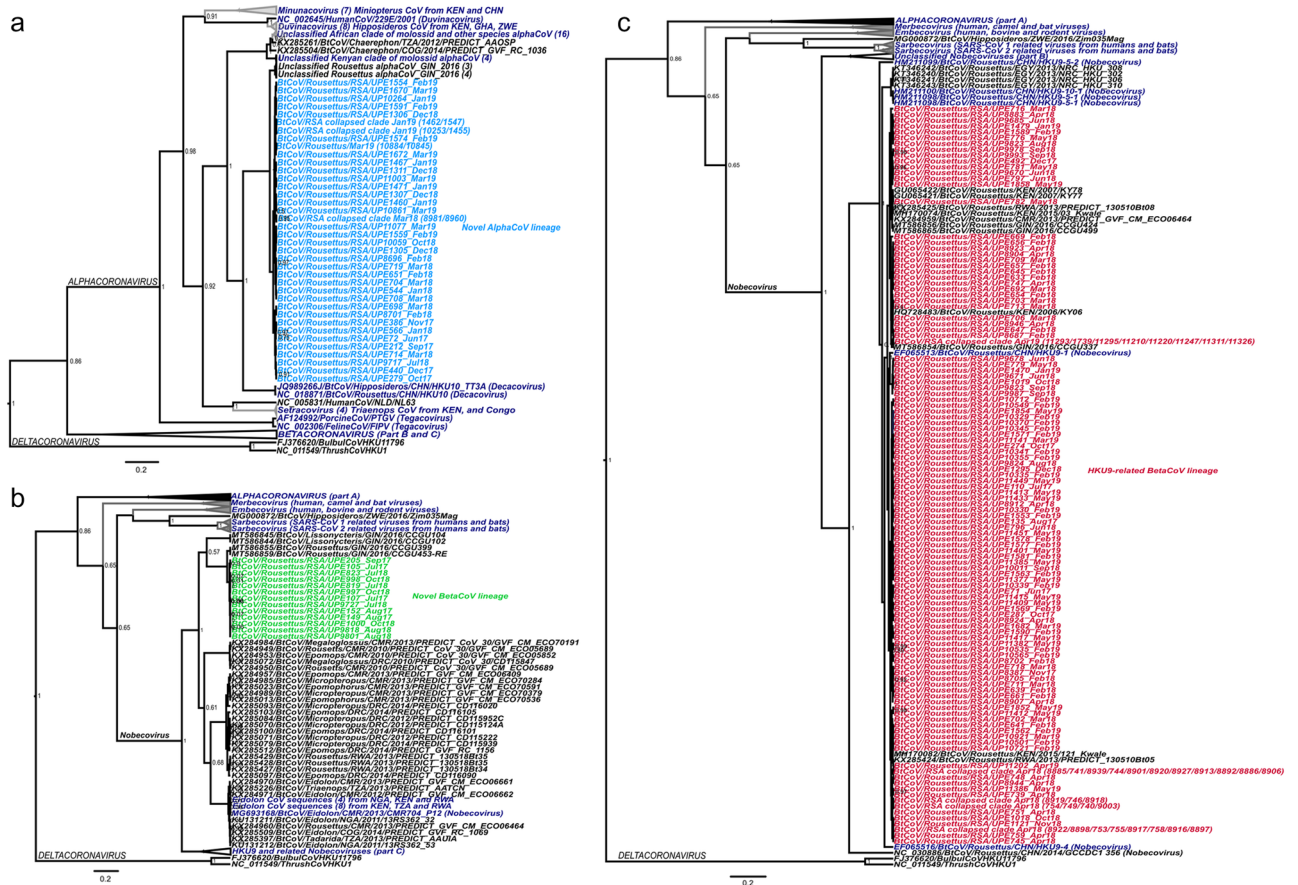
a

Minunacovirus (7) Miniopterus CoV from KEN and CHN
NC_002645/HumanCoV/229E/2001 (Duvinacovirus)
Duvinacovirus (8) Hipposideros CoV from KEN, GHA, ZWE
Unclassified African clade of molossid and other species alphaCoV (16)
KX285261/BtCoV/Chaerephon/TZA/2012/PREDICT_AAOSP
KX285504/BtCoV/Chaerephon/COG/2014/PREDICT_GVF_RC_1036
Unclassified Kenyan clade of molossid alphaCoV (4)
Unclassified Rousettus alphaCoV_GIN_2016 (3)
Unclassified Rousettus alphaCoV_GIN_2016 (4)
BtCoV/Rousettus/RSA/UPE1554_Feb19
BtCoV/Rousettus/RSA/UPE1670_Mar19
BtCoV/Rousettus/RSA/UP10264_Jan19
BtCoV/Rousettus/RSA/UPE1591_Feb19
BtCoV/Rousettus/RSA/UPE1306_Dec18
BtCoV/RSA collapsed clade Jan19 (1462/1547)
BtCoV/RSA collapsed clade Jan19 (10253/1455)
BtCoV/Rousettus/RSA/UPE1574_Feb19
BtCoV/Rousettus/Mar19 (10884/10845)
BtCoV/Rousettus/RSA/UPE1672_Mar19
BtCoV/Rousettus/RSA/UPE1467_Jan19
BtCoV/Rousettus/RSA/UPE1311_Dec18
BtCoV/Rousettus/RSA/UP11003_Mar19
BtCoV/Rousettus/RSA/UPE1471_Jan19
BtCoV/Rousettus/RSA/UPE1307_Dec18
BtCoV/Rousettus/RSA/UPE1460_Jan19
BtCoV/Rousettus/RSA/UP10861_Mar19
BtCoV/RSA collapsed clade Mar18 (8981/8960)
BtCoV/Rousettus/RSA/UP11077_Mar19
BtCoV/Rousettus/RSA/UPE1559_Feb19
BtCoV/Rousettus/RSA/UP10059_Oct18
BtCoV/Rousettus/RSA/UPE1305_Dec18
BtCoV/Rousettus/RSA/UP8696_Feb18
BtCoV/Rousettus/RSA/UPE719_Mar18
BtCoV/Rousettus/RSA/UPE651_Feb18
BtCoV/Rousettus/RSA/UPE704_Mar18
BtCoV/Rousettus/RSA/UPE544_Jan18
BtCoV/Rousettus/RSA/UPE708_Mar18
BtCoV/Rousettus/RSA/UPE698_Mar18
BtCoV/Rousettus/RSA/UP8701_Feb18
BtCoV/Rousettus/RSA/UPE386_Nov17
BtCoV/Rousettus/RSA/UPE566_Jan18
BtCoV/Rousettus/RSA/UPE72_Jun17
BtCoV/Rousettus/RSA/UPE212_Sep17
BtCoV/Rousettus/RSA/UPE714_Mar18
BtCoV/Rousettus/RSA/UP9717_Jul18
BtCoV/Rousettus/RSA/UPE440_Dec17
BtCoV/Rousettus/RSA/UPE279_Oct17
Novel AlphaCoV lineage
JQ989266J/BtCoV/Hipposideros/CHN/HKU10_TT3A (Decacovirus)
NC_018871/BtCoV/Rousettus/CHN/HKU10 (Decacovirus)
NC_005831/HumanCoV/NLD/NL63
Setracovirus (4) Triaenops CoV from KEN, and Congo
AF124992/PorcineCoV/PTGV (Tegacovirus)
NC_002306/FelineCoV/FIPV (Tegacovirus)
BETACORONAVIRUS (Part B and C)
FJ376620/BulbulCoVHKU11796
NC_011549/ThrushCoVHKU1
ALPHACORONAVIRUS
DELTACORONAVIRUS
0.91 0.98 0.92 0.86 1
0.2

b

ALPHACORONAVIRUS (part A)
Merbecovirus (human, camel and bat viruses)
Embecovirus (human, bovine and rodent viruses)
MG000872/BtCoV/Hipposideros/ZWE/2016/Zim035Mag
Sarbecovirus (SARS-CoV 1 related viruses from humans and bats)
Sarbecovirus (SARS-CoV 2 related viruses from humans and bats)
MT586845/BtCoV/Lissonycteris/GIN/2016/CCGU104
MT586844/BtCoV/Lissonycteris/GIN/2016/CCGU102
MT586855/BtCoV/Rousettus/GIN/2016/CCGU399
MT586859/BtCoV/Rousettus/GIN/2016/CCGU453-RE
BtCoV/Rousettus/RSA/UPE255_Sep17
BtCoV/Rousettus/RSA/UPE105_Jul17
BtCoV/Rousettus/RSA/UP9823_Jul18
BtCoV/Rousettus/RSA/UPE998_Oct18
BtCoV/Rousettus/RSA/UPE819_Jul18
BtCoV/Rousettus/RSA/UPE997_Oct18
BtCoV/Rousettus/RSA/UPE107_Jul17
BtCoV/Rousettus/RSA/UP9727_Jul18
BtCoV/Rousettus/RSA/UPE152_Aug17
BtCoV/Rousettus/RSA/UPE149_Aug17
BtCoV/Rousettus/RSA/UP10000_Oct18
BtCoV/Rousettus/RSA/UP9818_Aug18
BtCoV/Rousettus/RSA/UP9801_Aug18
Novel BetaCoV lineage
KX284984/BtCoV/Megaloglossus/CMR/2013/PREDICT_CoV_30/GVF_CM_ECO70191
KX284949/BtCoV/Rousettus/CMR/2010/PREDICT_CoV_30/GVF_CM_ECO05689
KX284953/BtCoV/Epomops/CMR/2010/PREDICT_CoV_30/GVF_CM_ECO05852
KX285072/BtCoV/Megaloglossus/DRC/2010/PREDICT_CoV_30/CD115847
KX284950/BtCoV/Rousettus/CMR/2010/PREDICT_CoV_30/GVF_CM_ECO05689
KX284957/BtCoV/Epomops/CMR/2013/PREDICT_GVF_CM_ECO06409
KX284985/BtCoV/Micropteropus/CMR/2013/PREDICT_GVF_CM_ECO70284
KX285023/BtCoV/Epomophorus/CMR/2013/PREDICT_GVF_CM_ECO70581
KX284988/BtCoV/Epomophorus/CMR/2013/PREDICT_GVF_CM_ECO70379
KX285013/BtCoV/Epomophorus/CMR/2013/PREDICT_GVF_CM_ECO70536
KX285093/BtCoV/Micropteropus/DRC/2014/PREDICT_CD116020
KX285103/BtCoV/Epomops/DRC/2014/PREDICT_CD116105
KX285084/BtCoV/Micropteropus/DRC/2012/PREDICT_CD115952C
KX285070/BtCoV/Micropteropus/DRC/2012/PREDICT_CD115124A
KX285100/BtCoV/Epomops/DRC/2014/PREDICT_CD116101
KX285071/BtCoV/Micropteropus/DRC/2012/PREDICT_CD115222
KX285079/BtCoV/Micropteropus/DRC/2014/PREDICT_CD115939
KX285512/BtCoV/Epomops/DRC/2014/PREDICT_GVF_RC_1156
KX285428/BtCoV/Rousettus/RWA/2013/PREDICT_130518B35
KX285427/BtCoV/Rousettus/RWA/2013/PREDICT_130518B34
KX285097/BtCoV/Epomops/DRC/2014/PREDICT_CD116090
KX284970/BtCoV/Eidolon/CMR/2013/PREDICT_GVF_CM_ECO06661
KX285226/BtCoV/Triaenops/TZA/2013/PREDICT_AATCN
KX284971/BtCoV/Eidolon/CMR/2013/PREDICT_GVF_CM_ECO06662
Eidolon CoV sequences (4) from NGA, KEN and RWA
Eidolon CoV sequences (8) from KEN, TZA and RWA
MG693168/BtCoV/Eidolon/CMR/2013/CMR704_P12 (Nobecovirus)
KX131211/BtCoV/Eidolon/NGA/2011/13RS362_52
KX284960/BtCoV/Eidolon/CMR/2013/PREDICT_GVF_CM_ECO06464
KX285509/BtCoV/Eidolon/COG/2014/PREDICT_GVF_RC_1069
KX285397/BtCoV/Tadarida/TZA/2013/PREDICT_AAUIA
KX131212/BtCoV/Eidolon/NGA/2011/13RS362_53
HKU9 and related Nobecoviruses (part C)
FJ376620/BulbulCoVHKU11796
NC_011549/ThrushCoVHKU1
Nobecovirus
DELTACORONAVIRUS
0.86 0.65 0.65 0.57 1 0.61 0.68 1
0.2

c

ALPHACORONAVIRUS (part A)
Merbecovirus (human, camel and bat viruses)
Embecovirus (human, bovine and rodent viruses)
MG000872/BtCoV/Hipposideros/ZWE/2016/Zim035Mag
Sarbecovirus (SARS-CoV 1 related viruses from humans and bats)
Sarbecovirus (SARS-CoV 2 related viruses from humans and bats)
Unclassified Nobecoviruses (part B)
HM211099/BtCoV/Rousettus/CHN/HKU9-10-1 (Nobecovirus)
KT346242/BtCoV/Rousettus/EGY/2013/NRC_HKU_308
KT346240/BtCoV/Rousettus/EGY/2013/NRC_HKU_302
KT346241/BtCoV/Rousettus/EGY/2013/NRC_HKU_306
KT346243/BtCoV/Rousettus/EGY/2013/NRC_HKU_310
HM211100/BtCoV/Rousettus/CHN/HKU9-10-2 (Nobecovirus)
HM211098/BtCoV/Rousettus/CHN/HKU9-5-1 (Nobecovirus)
HKU9-related BetaCoV lineage
BtCoV/RSA collapsed clade Apr19 (11293/1739/11295/11210/11220/11247/11311/11326)
EF065513/BtCoV/Rousettus/CHN/HKU9-1 (Nobecovirus)
GU065422/BtCoV/Rousettus/KEN/2007/KY78
GU065421/BtCoV/Rousettus/KEN/2007/KY77
KX285425/BtCoV/Rousettus/RWA/2013/PREDICT_130510B108
MH170074/BtCoV/Rousettus/KEN/2015/03_Kwale
KX284958/BtCoV/Rousettus/CMR/2013/PREDICT_GVF_CM_ECO06464
MT586856/BtCoV/Rousettus/GIN/2016/CCGU424
MT586863/BtCoV/Rousettus/GIN/2016/CCGU499
HQ728483/BtCoV/Rousettus/KEN/2006/KY06
MT586854/BtCoV/Rousettus/GIN/2016/CCGU337
MH170082/BtCoV/Rousettus/KEN/2015/121_Kwale
KX285424/BtCoV/Rousettus/RWA/2013/PREDICT_130510B105
BtCoV/RSA collapsed clade Apr18 (8885/741/8939/744/8901/8920/8927/8913/8892/8886/8906)
BtCoV/RSA collapsed clade Apr18 (8919/746/8918)
BtCoV/RSA collapsed clade Apr18 (1734/740/9003)
BtCoV/RSA collapsed clade Apr18 (8922/8898/753/755/8917/758/8916/8897)
EF065516/BtCoV/Rousettus/CHN/HKU9-4 (Nobecovirus)
NC_030886/BtCoV/Rousettus/CHN/2014/GCCDC1 356 (Nobecovirus)
FJ376620/BulbulCoVHKU11796
NC_011549/ThrushCoVHKU1
Nobecovirus
DELTACORONAVIRUS
0.86 0.65 0.65 1 1 1
0.2